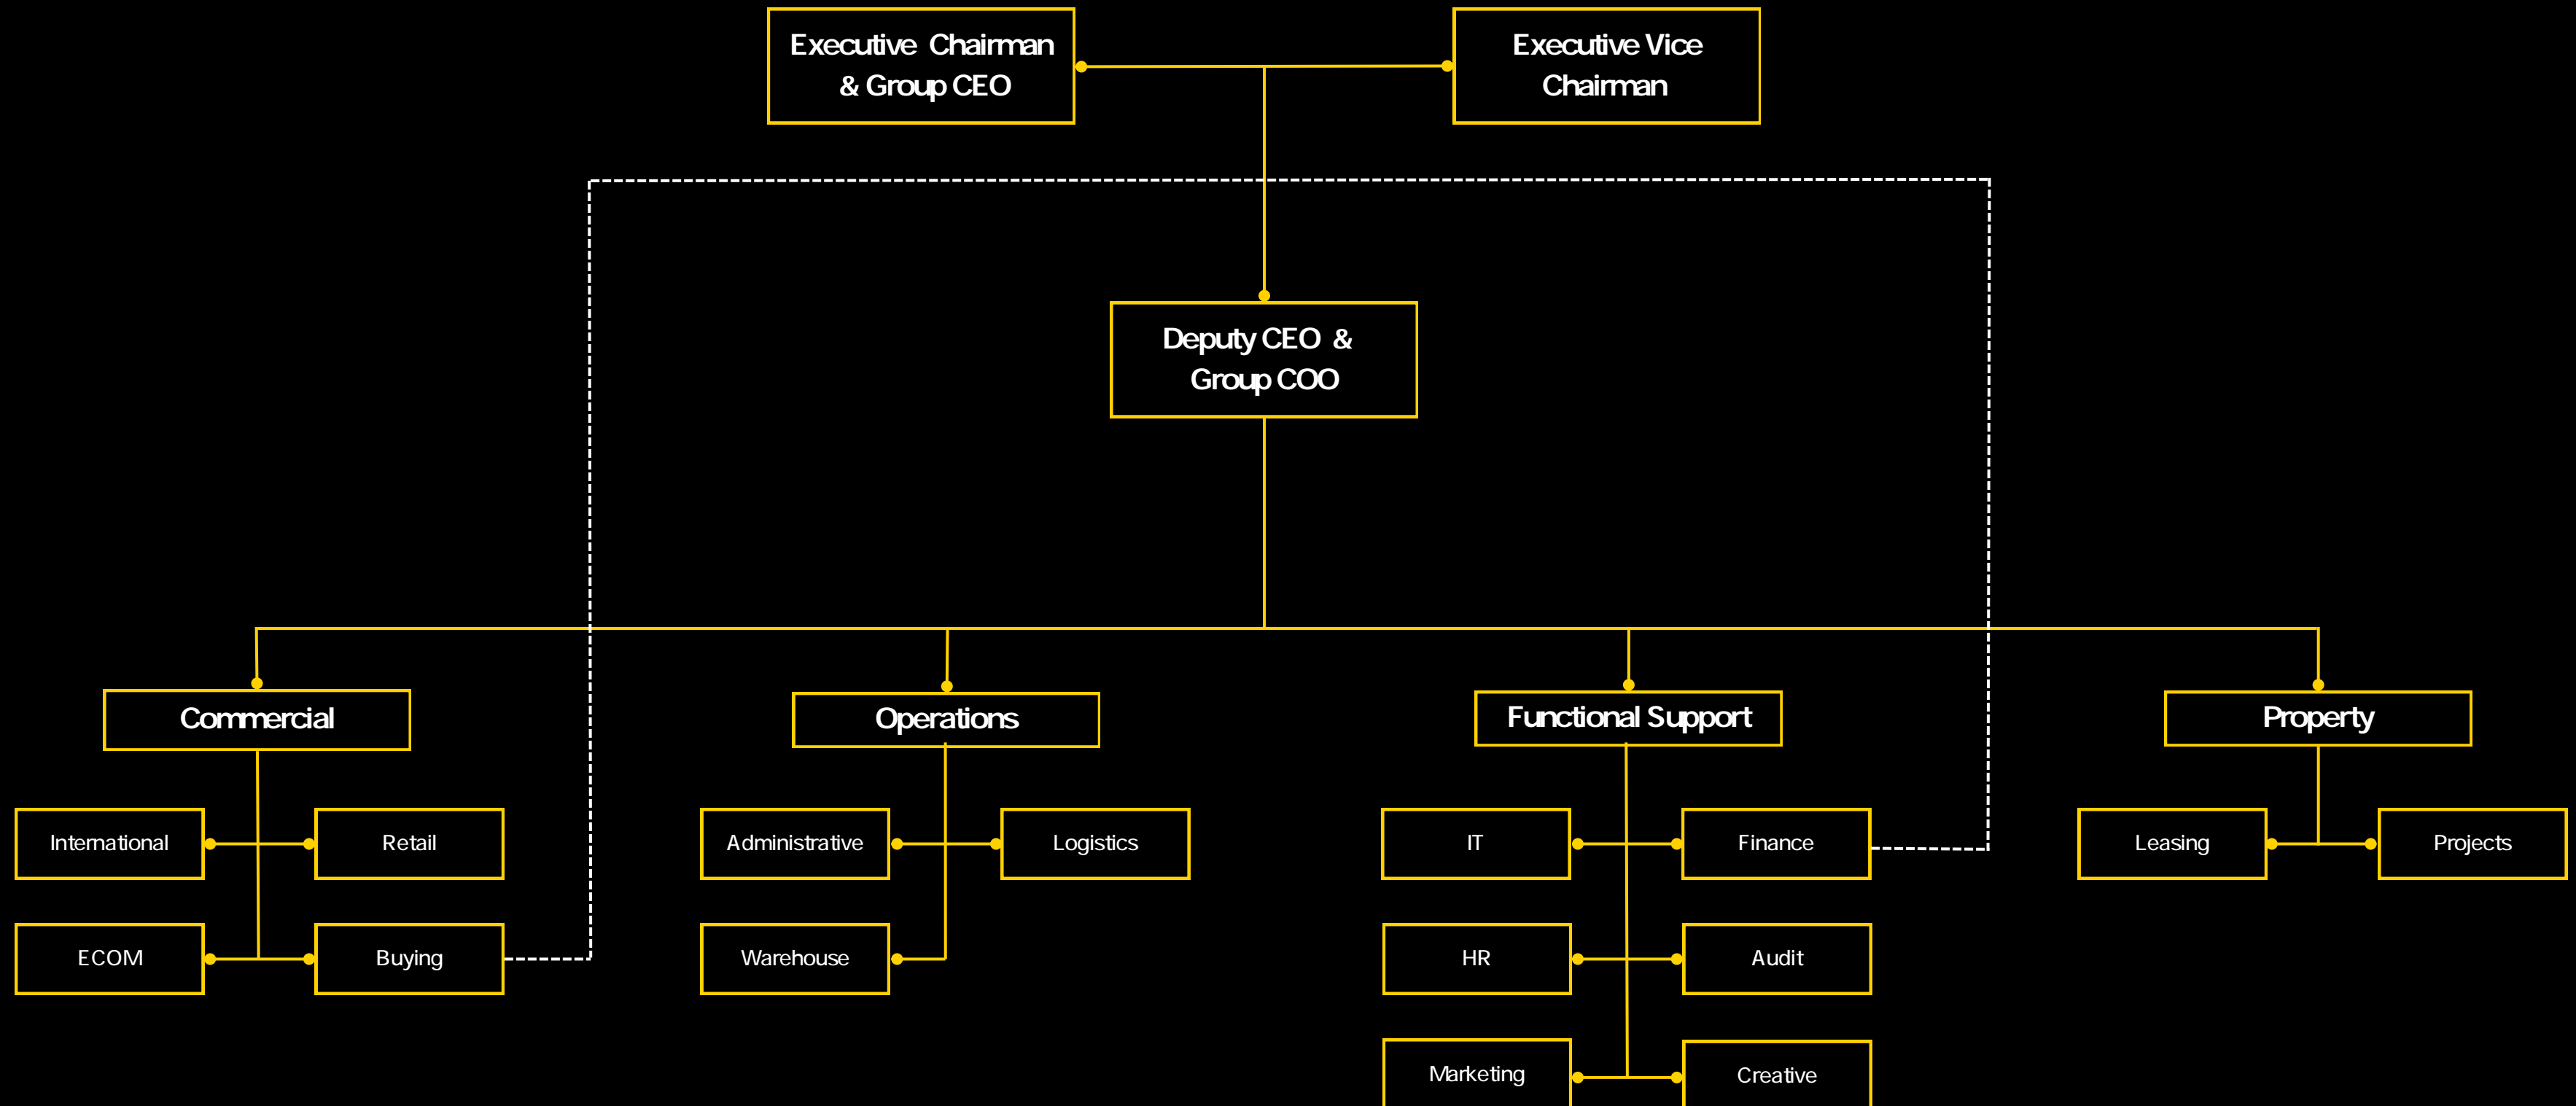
Executive Chairman & Group CEO

Executive Vice Chairman

Deputy CEO & Group COO

Commercial

International

Retail

ECOM

Buying

Operations

Administrative

Logistics

Warehouse

Functional Support

IT

Finance

HR

Audit

Marketing

Creative

Property

Leasing

Projects